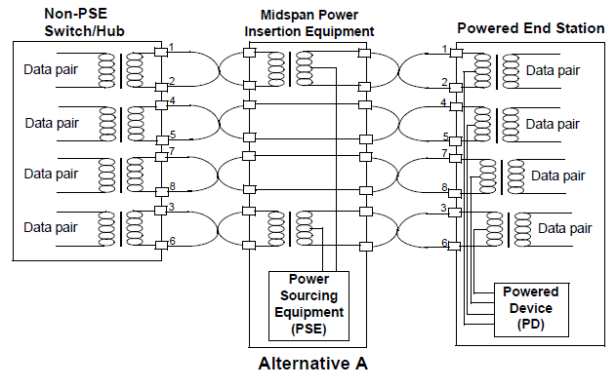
Non-PSE Switch/Hub

Midspan Power Insertion Equipment

Powered End Station

Data pair
Data pair
Data pair
Data pair

1
2
4
5
7
8
3
6

1
2
4
5
7
8
3
6

Data pair
Data pair
Data pair
Data pair

Power Sourcing Equipment (PSE)

Powered Device (PD)

Alternative A